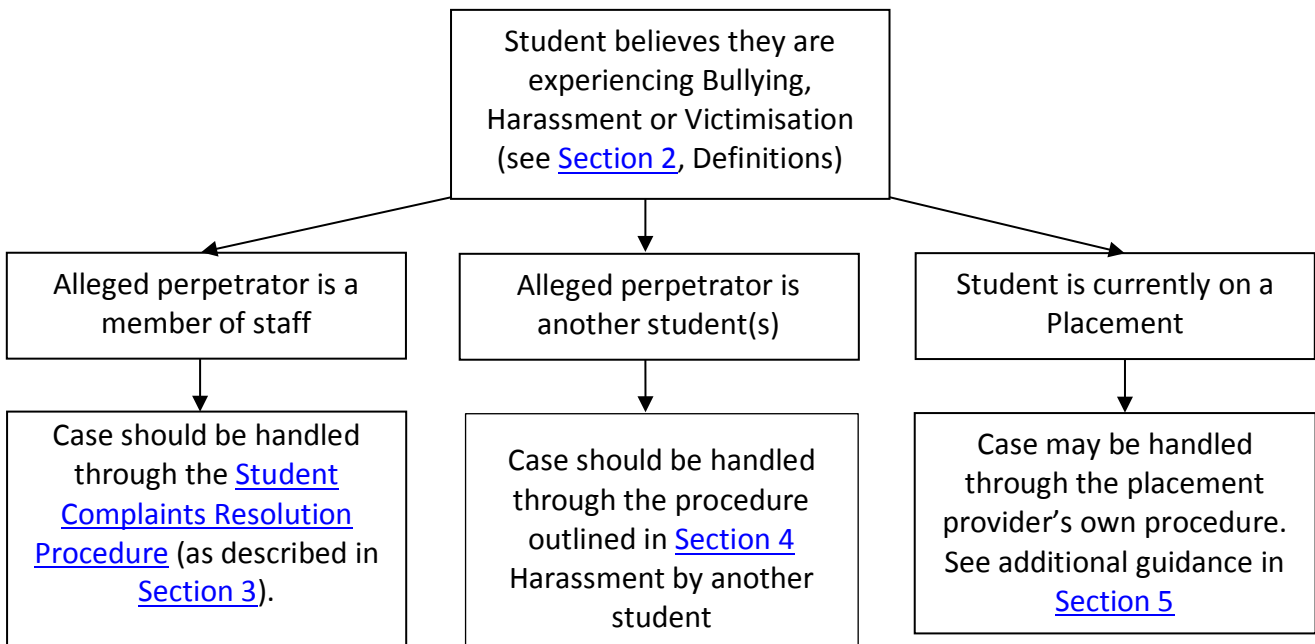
Student believes they are experiencing Bullying, Harassment or Victimisation (see Section 2, Definitions)

Alleged perpetrator is a member of staff

Alleged perpetrator is another student(s)

Student is currently on a Placement

Case should be handled through the Student Complaints Resolution Procedure (as described in Section 3).

Case should be handled through the procedure outlined in Section 4 Harassment by another student

Case may be handled through the placement provider's own procedure. See additional guidance in Section 5